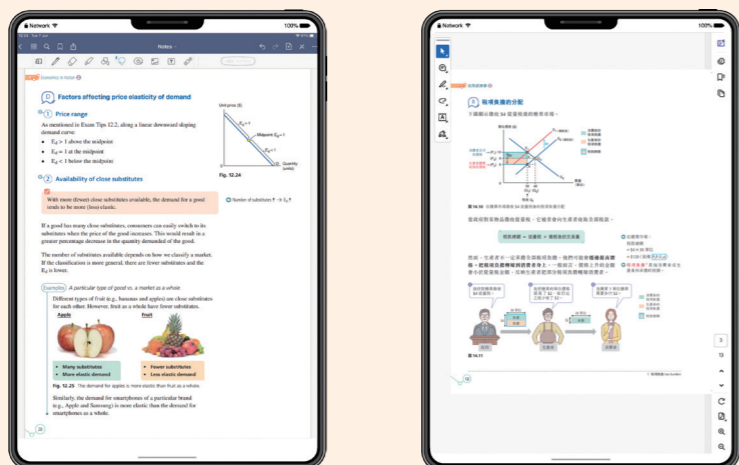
Network 100%

Notes

D Factors affecting price elasticity of demand

1 Price range

As mentioned in Exam Tips 12.2, along a linear downward sloping demand curve:

- $E_d > 1$ above the midpoint
- $E_d = 1$ at the midpoint
- $E_d < 1$ below the midpoint

Unit price ($)

$E_d > 1$

Midpoint $E_d = 1$

$E_d < 1$

Quantity (units)

Fig. 12.24

2 Availability of close substitutes

With more (fewer) close substitutes available, the demand for a good tends to be more (less) elastic.

Number of substitutes ↑ → $E_d$ ↑

If a good has many close substitutes, consumers can easily switch to its substitutes when the price of the good increases. This would result in a greater percentage decrease in the quantity demanded of the good.

The number of substitutes available depends on how we classify a market. If the classification is more general, there are fewer substitutes and the $E_d$ is lower.

Example A particular type of good vs. a market as a whole

Different types of fruit (e.g., bananas and apples) are close substitutes for each other. However, fruit as a whole have fewer substitutes.

Apple

Fruit

- Many substitutes
- More elastic demand

- Fewer substitutes
- Less elastic demand

Fig. 12.25 The demand for apples is more elastic than fruit as a whole.

Similarly, the demand for smartphones of a particular brand (e.g., Apple and Samsung) is more elastic than the demand for smartphones as a whole.

28

Network 100%

2 稅項負擔的分配

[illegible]

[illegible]

16